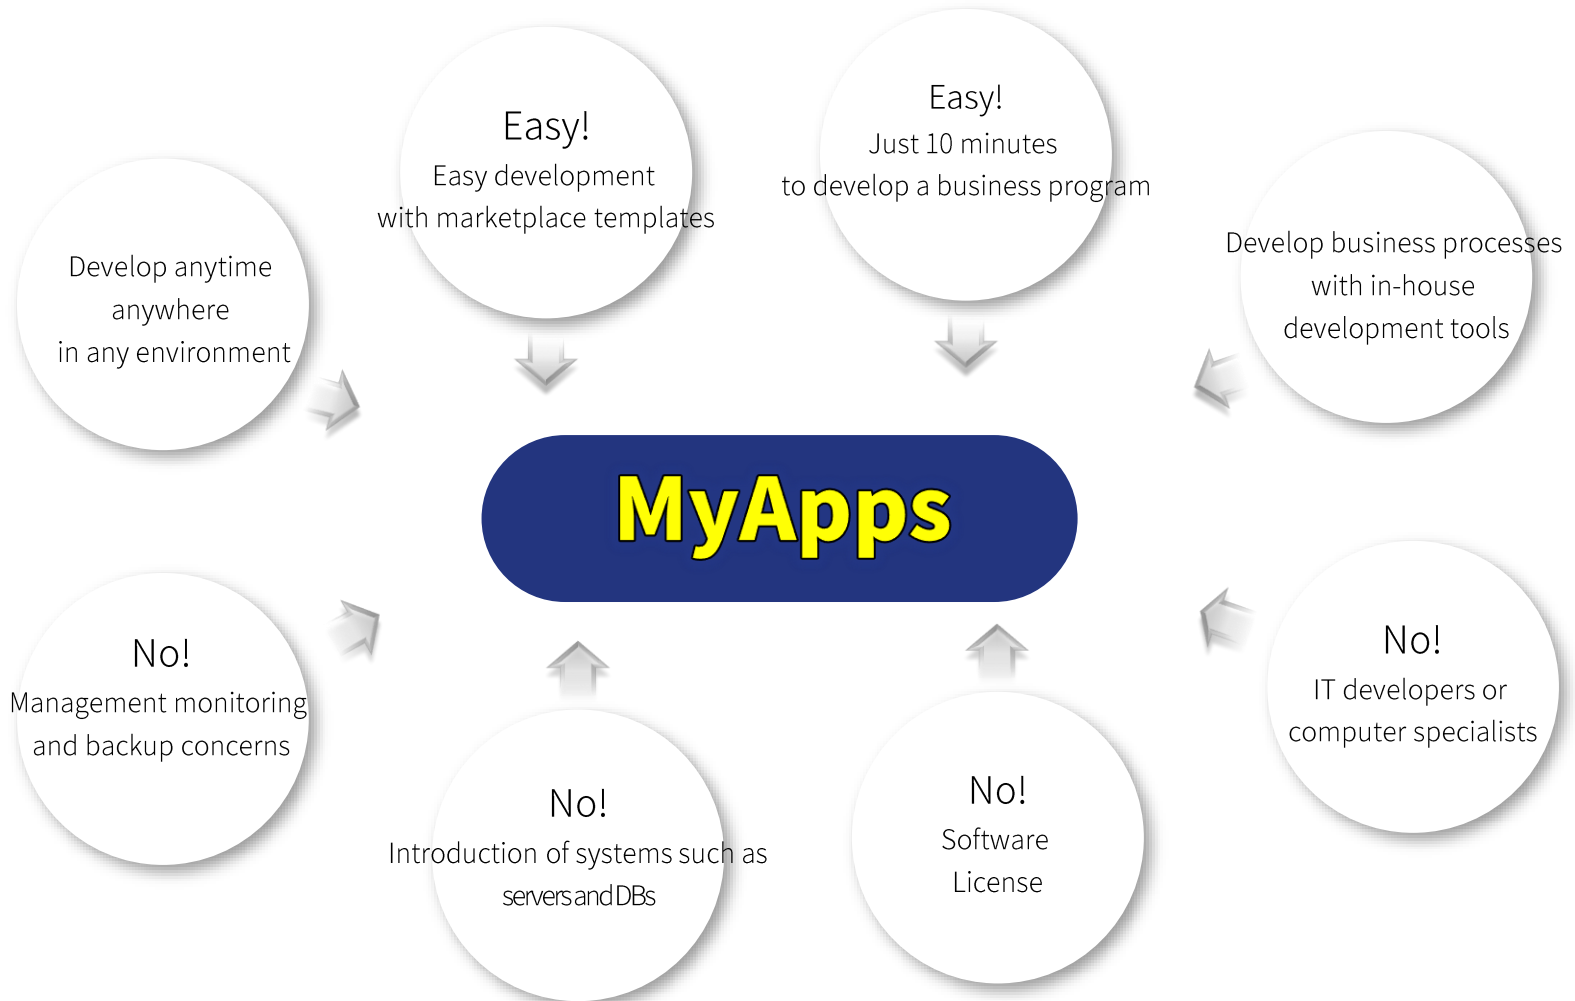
Easy!
Easy development
with marketplace templates

Easy!
Just 10 minutes
to develop a business program

Develop anytime
anywhere
in any environment

Develop business processes
with in-house
development tools

MyApps

No!
Management monitoring
and backup concerns

No!
IT developers or
computer specialists

No!
Introduction of systems such as
servers and DBs

No!
Software
License